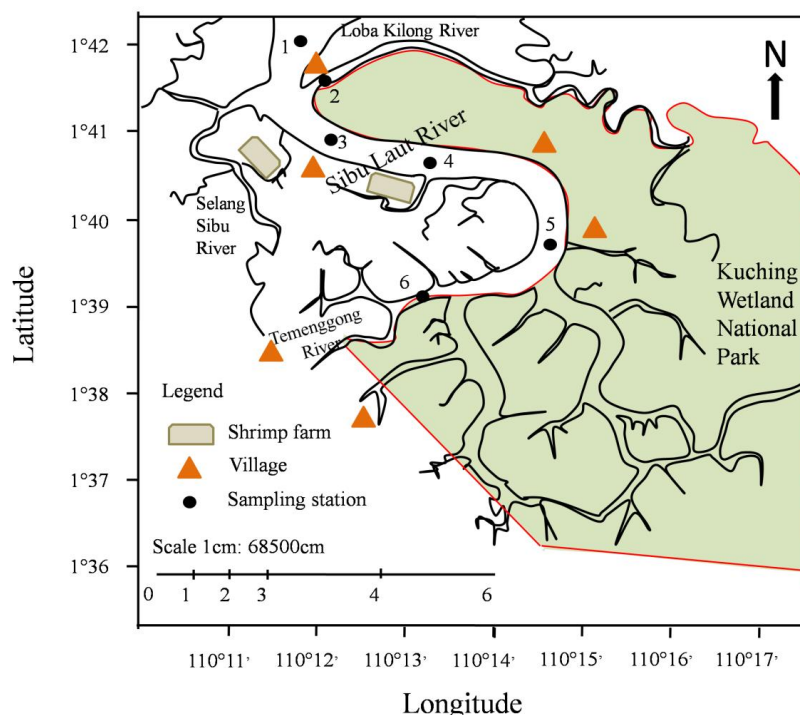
Loba Kilong River

N

1°42

1°41

1°40

1°39

1°38

1°37

1°36

Latitude

1

2

3

4

5

6

Sibu Laut River

Selang Sibu River

Temenggong River

Kuching Wetland National Park

Legend

Shrimp farm

Village

Sampling station

Scale 1cm: 68500cm

0 1 2 3 4 6

110°11' 110°12' 110°13' 110°14' 110°15' 110°16' 110°17'

Longitude